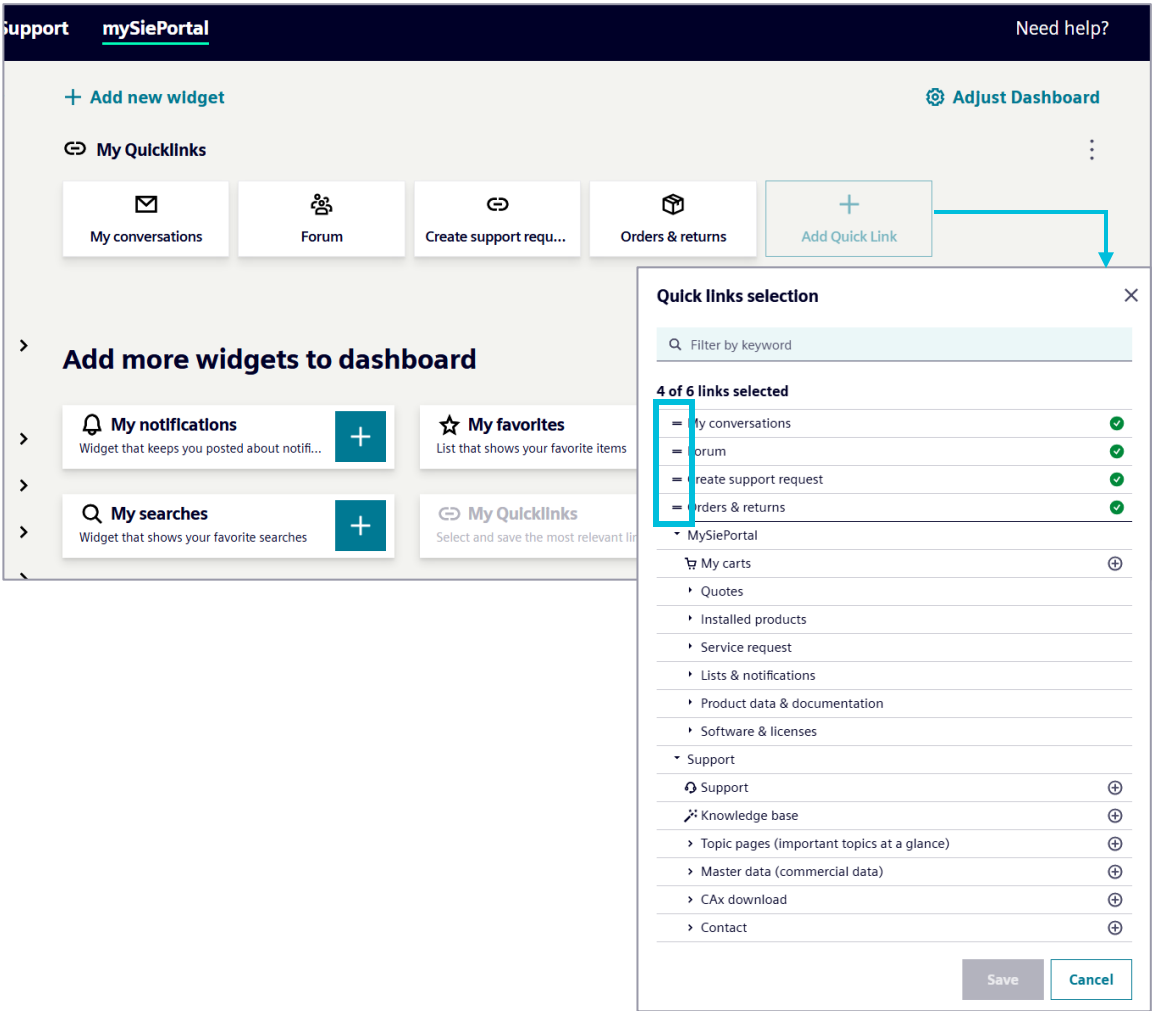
upport mySiePortal Need help?

+ Add new widget

Adjust Dashboard

My Quicklinks

My conversations

Forum

Create support requ...

Orders & returns

+ Add Quick Link

Add more widgets to dashboard

My notifications
Widget that keeps you posted about notifi...

+

My favorites
List that shows your favorite items

My searches
Widget that shows your favorite searches

+

My Quicklinks
Select and save the most relevant li

Quick links selection

Filter by keyword

4 of 6 links selected

My conversations
Forum
Create support request
Orders & returns
MySiePortal
My carts
Quotes
Installed products
Service request
Lists & notifications
Product data & documentation
Software & licenses
Support
Support
Knowledge base
Topic pages (important topics at a glance)
Master data (commercial data)
CAx download
Contact

Save Cancel